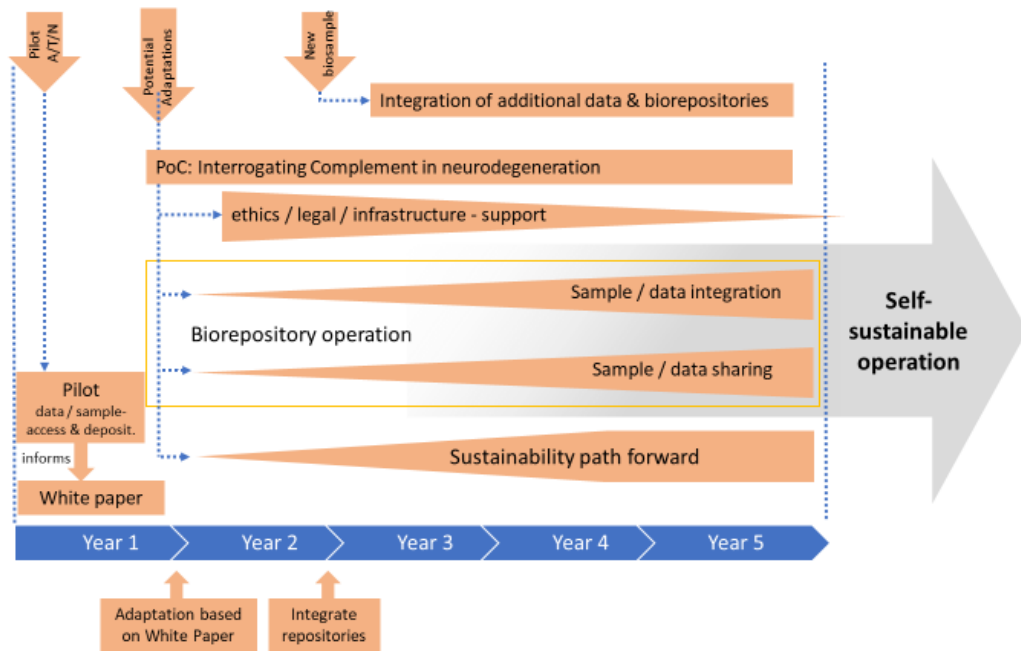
Pilot A/T/N

Potential Adaptations

New biosample

Integration of additional data & biorepositories

PoC: Interrogating Complement in neurodegeneration

ethics / legal / infrastructure - support

Sample / data integration

Biorepository operation

Sample / data sharing

Self-sustainable operation

Pilot data / sample-access & deposit.

informs

White paper

Sustainability path forward

Year 1

Year 2

Year 3

Year 4

Year 5

Adaptation based on White Paper

Integrate repositories